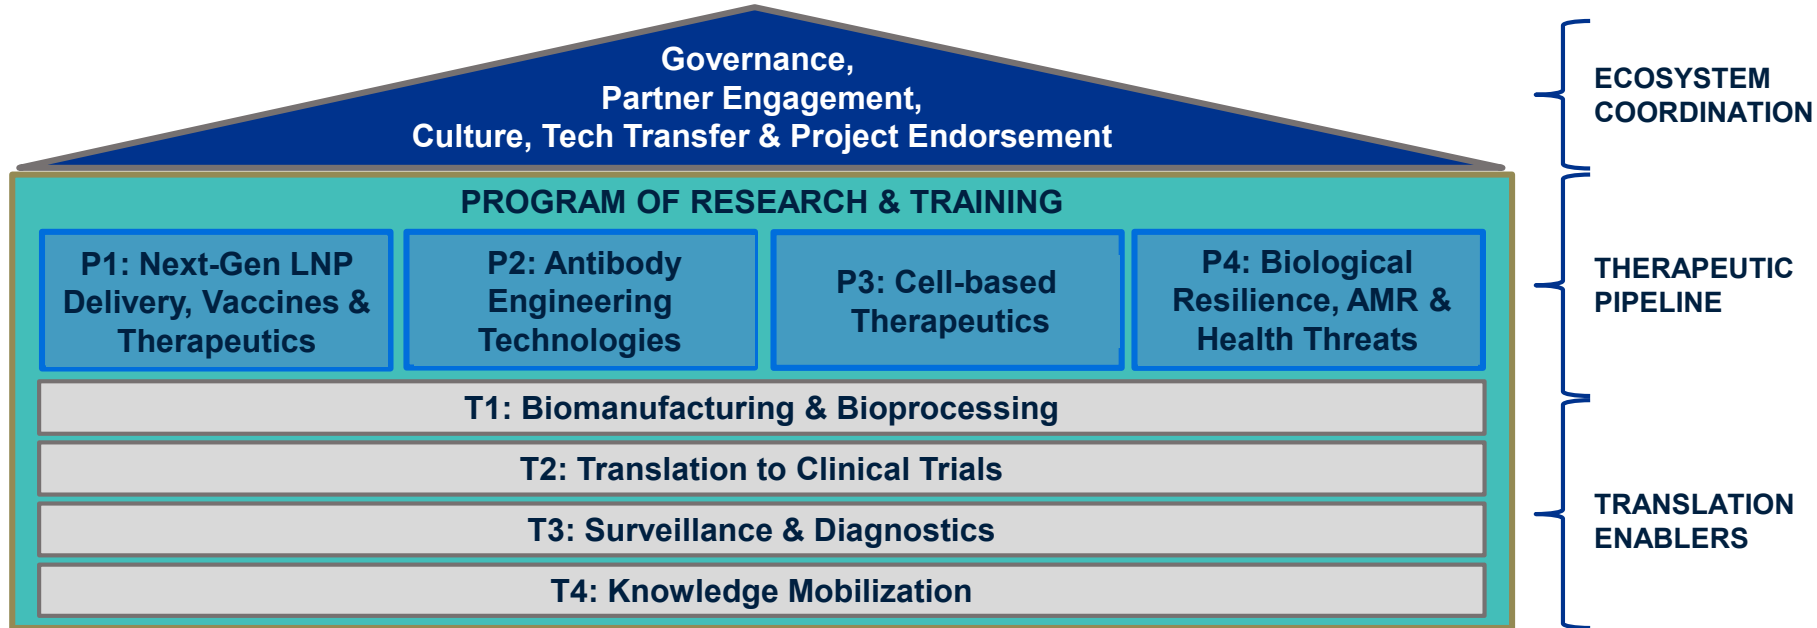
Governance,
Partner Engagement,
Culture, Tech Transfer & Project Endorsement

ECOSYSTEM COORDINATION

PROGRAM OF RESEARCH & TRAINING

P1: Next-Gen LNP Delivery, Vaccines & Therapeutics

P2: Antibody Engineering Technologies

P3: Cell-based Therapeutics

P4: Biological Resilience, AMR & Health Threats

THERAPEUTIC PIPELINE

T1: Biomanufacturing & Bioprocessing

T2: Translation to Clinical Trials

T3: Surveillance & Diagnostics

T4: Knowledge Mobilization

TRANSLATION ENABLERS